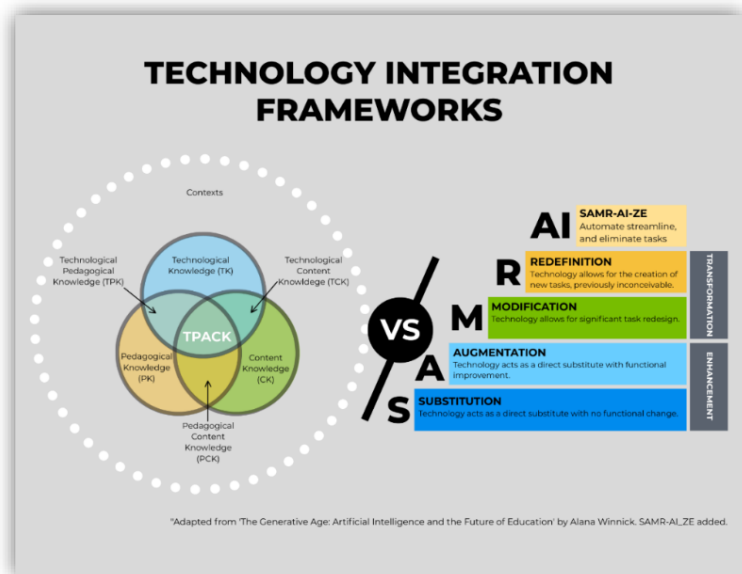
TECHNOLOGY INTEGRATION FRAMEWORKS

Contexts

Technological Pedagogical Knowledge (TPK)

Technological Knowledge (TK)

Technological Content Knowledge (TCK)

TPACK

Pedagogical Knowledge (PK)

Content Knowledge (CK)

Pedagogical Content Knowledge (PCK)

VS

AI
SAMR-AI-ZE
Automate streamline, and eliminate tasks

R
REDEFINITION
Technology allows for the creation of new tasks, previously inconceivable.

M
MODIFICATION
Technology allows for significant task redesign.

TRANSFORMATION

A
AUGMENTATION
Technology acts as a direct substitute with functional improvement.

S
SUBSTITUTION
Technology acts as a direct substitute with no functional change.

ENHANCEMENT

*Adapted from 'The Generative Age: Artificial Intelligence and the Future of Education' by Alana Winnick. SAMR-AI_ZE added.